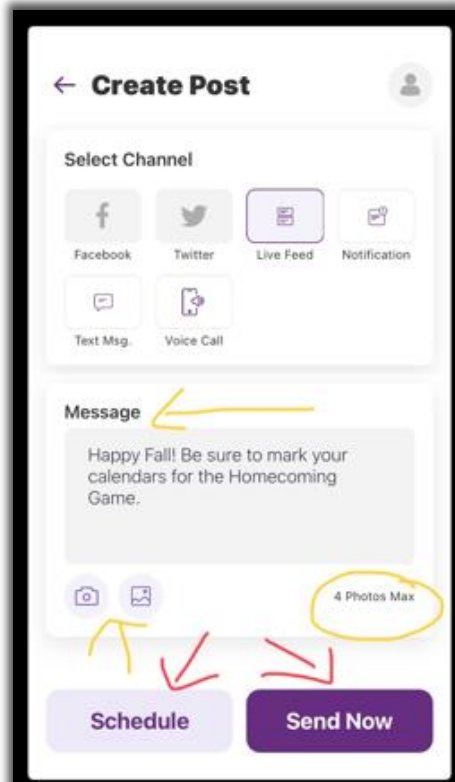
← Create Post

Select Channel

Facebook
Twitter
Live Feed
Notification
Text Msg.
Voice Call

Message

Happy Fall! Be sure to mark your calendars for the Homecoming Game.

4 Photos Max

Schedule
Send Now